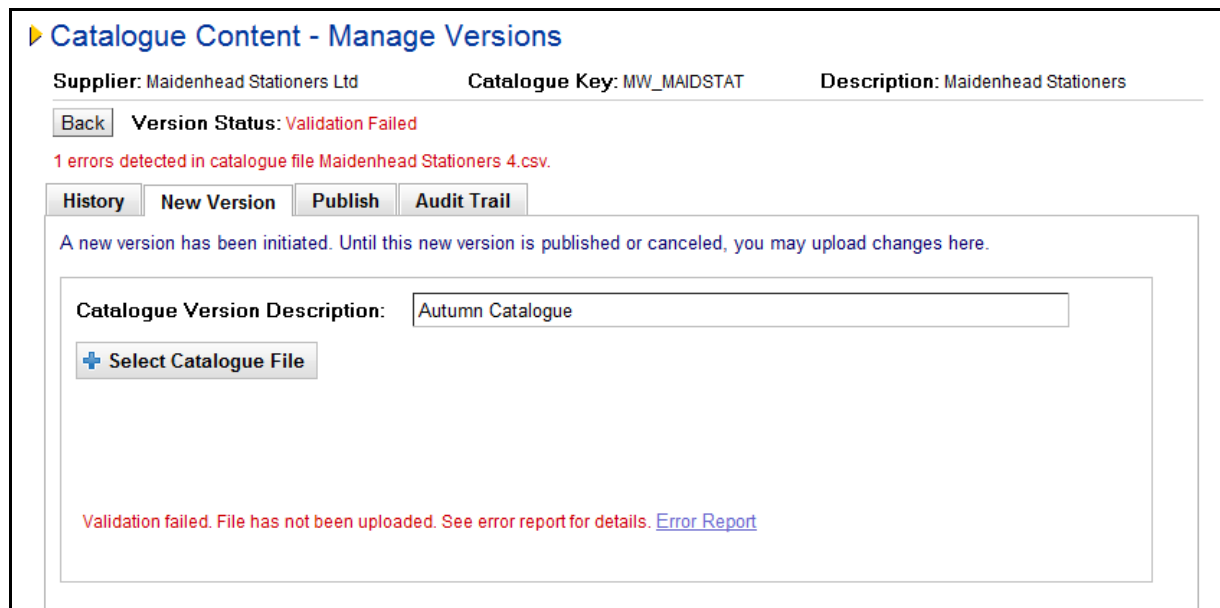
Catalogue Content - Manage Versions

Supplier: Maidenhead Stationers Ltd Catalogue Key: MW_MAIDSTAT Description: Maidenhead Stationers

Back Version Status: Validation Failed

1 errors detected in catalogue file Maidenhead Stationers 4.csv.

History | New Version | Publish | Audit Trail

A new version has been initiated. Until this new version is published or canceled, you may upload changes here.

Catalogue Version Description: Autumn Catalogue

Select Catalogue File

Validation failed. File has not been uploaded. See error report for details. Error Report